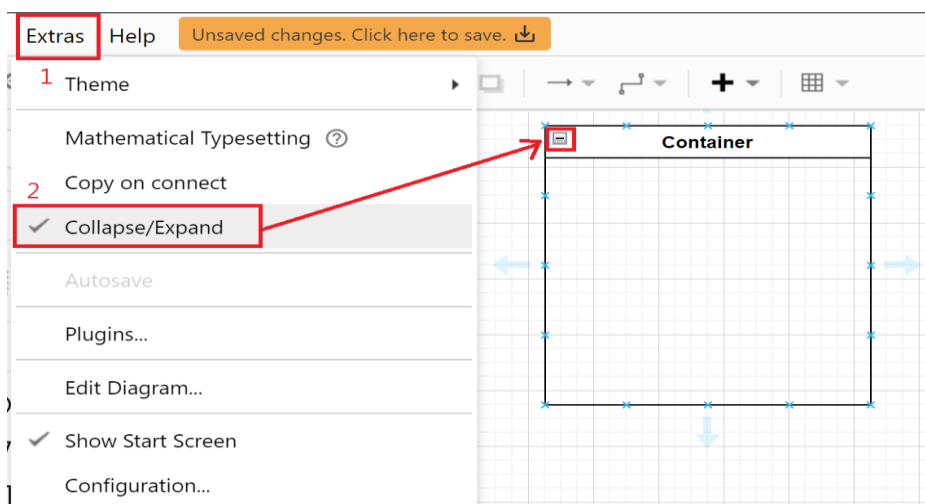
Extras Help Unsaved changes. Click here to save.

1

Theme

Mathematical Typesetting ?

Copy on connect

2

✔ Collapse/Expand

Autosave

Plugins...

Edit Diagram...

✔ Show Start Screen

Configuration...

Container